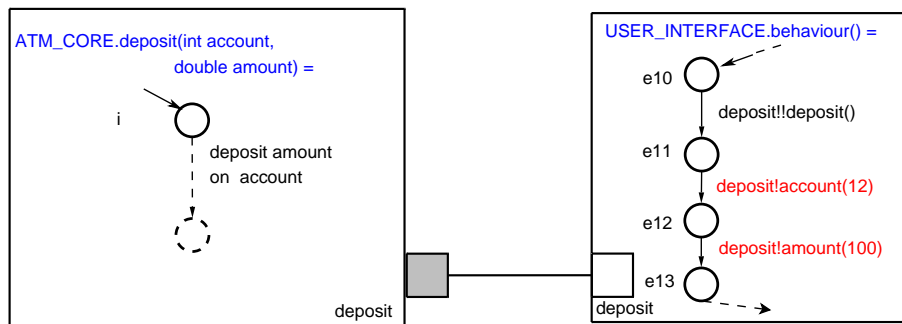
ATM_CORE.deposit(int account, double amount) =

i

deposit amount on account

deposit

USER_INTERFACE.behaviour() =

e10

deposit!!deposit()

e11

deposit!account(12)

e12

deposit!amount(100)

e13

deposit